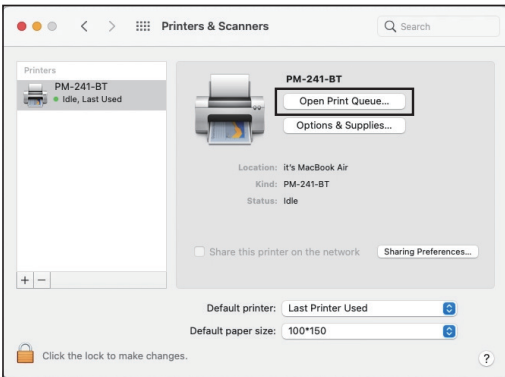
Printers & Scanners

Search

Printers

PM-241-BT
Idle, Last Used

PM-241-BT

Open Print Queue...

Options & Supplies...

Location: it's MacBook Air
Kind: PM-241-BT
Status: Idle

Share this printer on the network

Sharing Preferences...

+ −

Default printer: Last Printer Used

Default paper size: 100*150

Click the lock to make changes.

?